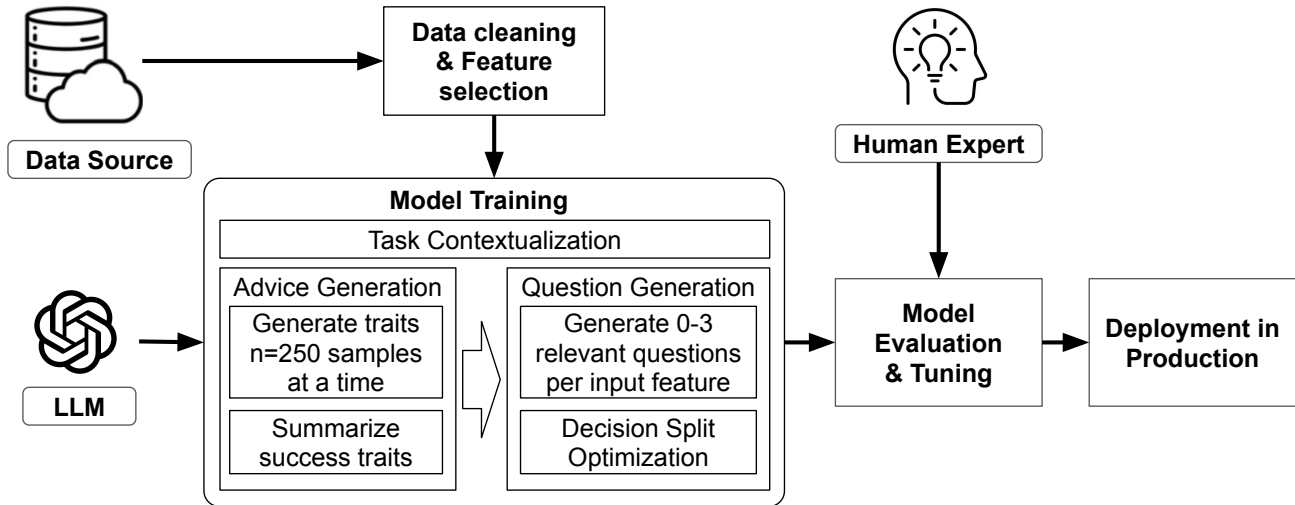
Data Source

Data cleaning & Feature selection

Human Expert

Model Training

Task Contextualization

Advice Generation

Generate traits n=250 samples at a time

Summarize success traits

Question Generation

Generate 0-3 relevant questions per input feature

Decision Split Optimization

LLM

Model Evaluation & Tuning

Deployment in Production